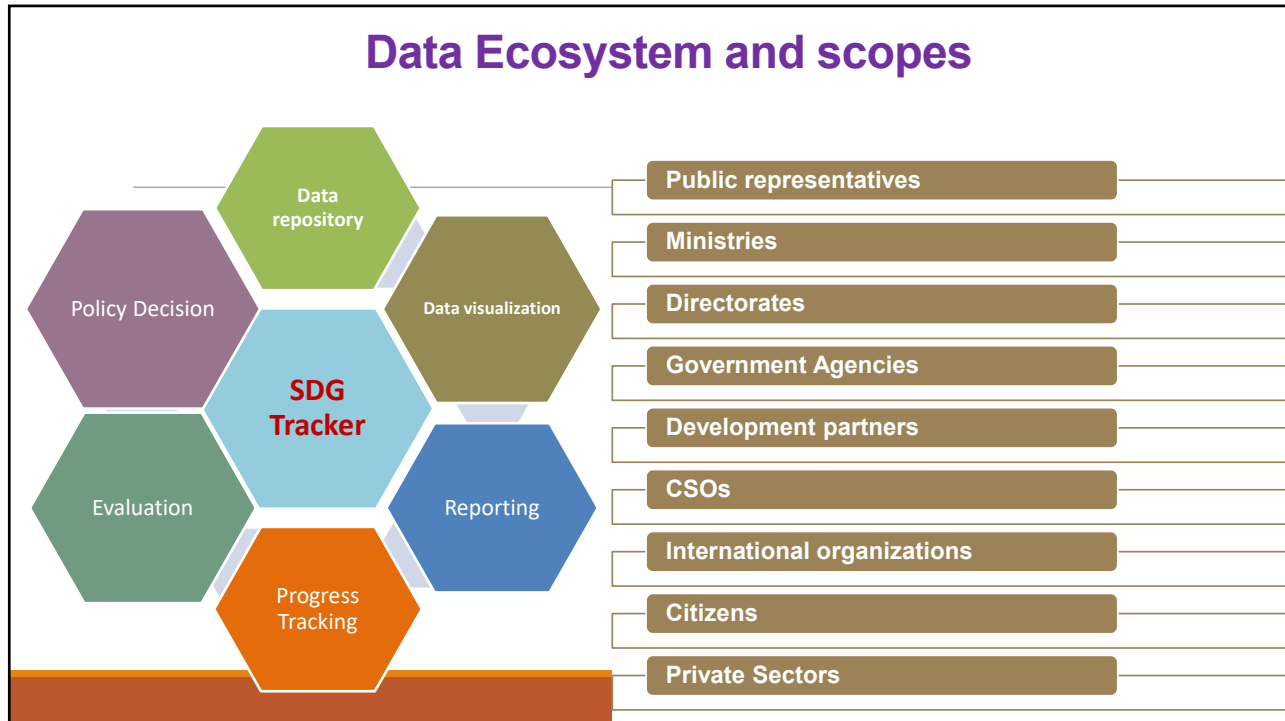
Data Ecosystem and scopes

Data repository

Policy Decision

Data visualization

SDG Tracker

Evaluation

Reporting

Progress Tracking

Public representatives

Ministries

Directorates

Government Agencies

Development partners

CSOs

International organizations

Citizens

Private Sectors